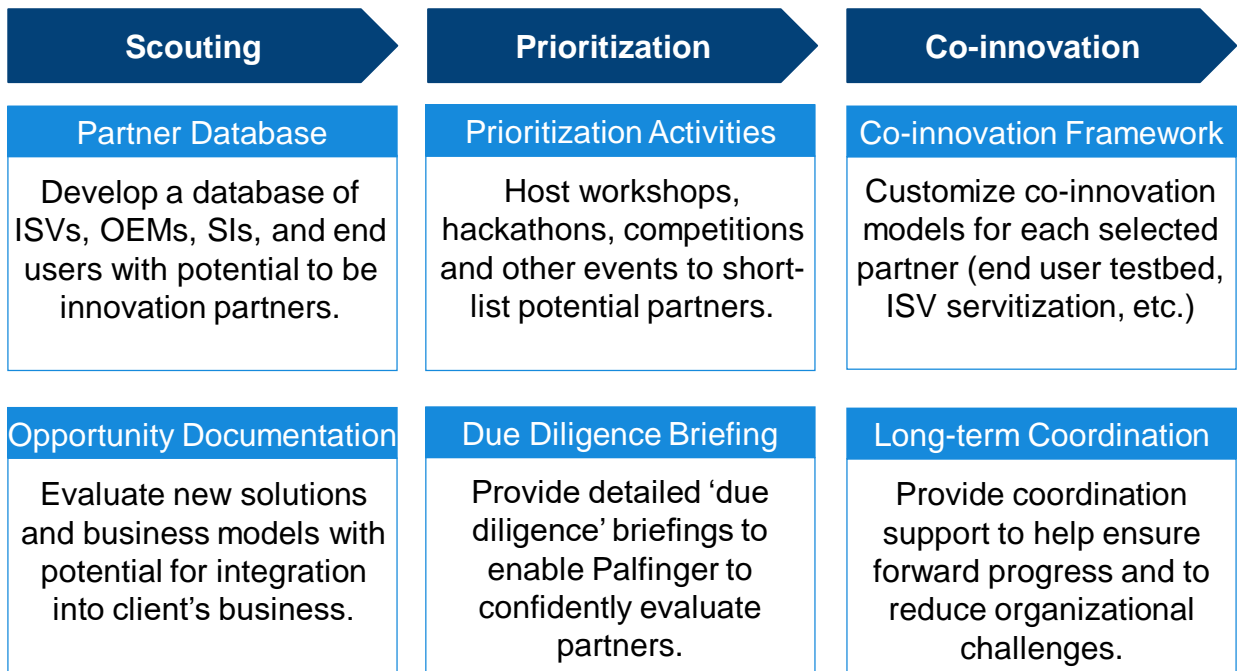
Scouting

Partner Database

Develop a database of ISVs, OEMs, SIs, and end users with potential to be innovation partners.

Opportunity Documentation

Evaluate new solutions and business models with potential for integration into client’s business.

Prioritization

Prioritization Activities

Host workshops, hackathons, competitions and other events to shortlist potential partners.

Due Diligence Briefing

Provide detailed ‘due diligence’ briefings to enable Palfinger to confidently evaluate partners.

Co-innovation

Co-innovation Framework

Customize co-innovation models for each selected partner (end user testbed, ISV servitization, etc.)

Long-term Coordination

Provide coordination support to help ensure forward progress and to reduce organizational challenges.